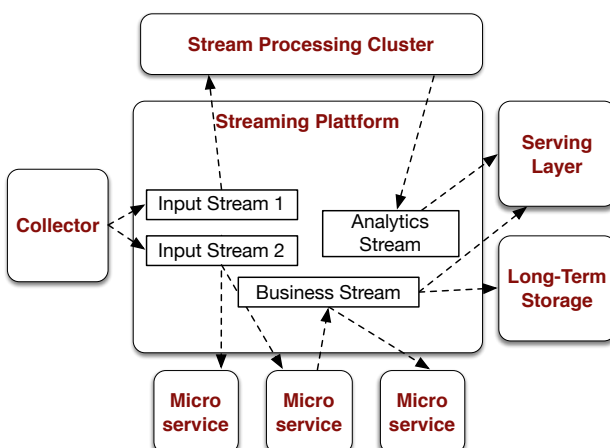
Stream Processing Cluster

Streaming Plattform

Serving Layer

Collector

Input Stream 1

Input Stream 2

Analytics Stream

Business Stream

Long-Term Storage

Micro service

Micro service

Micro service